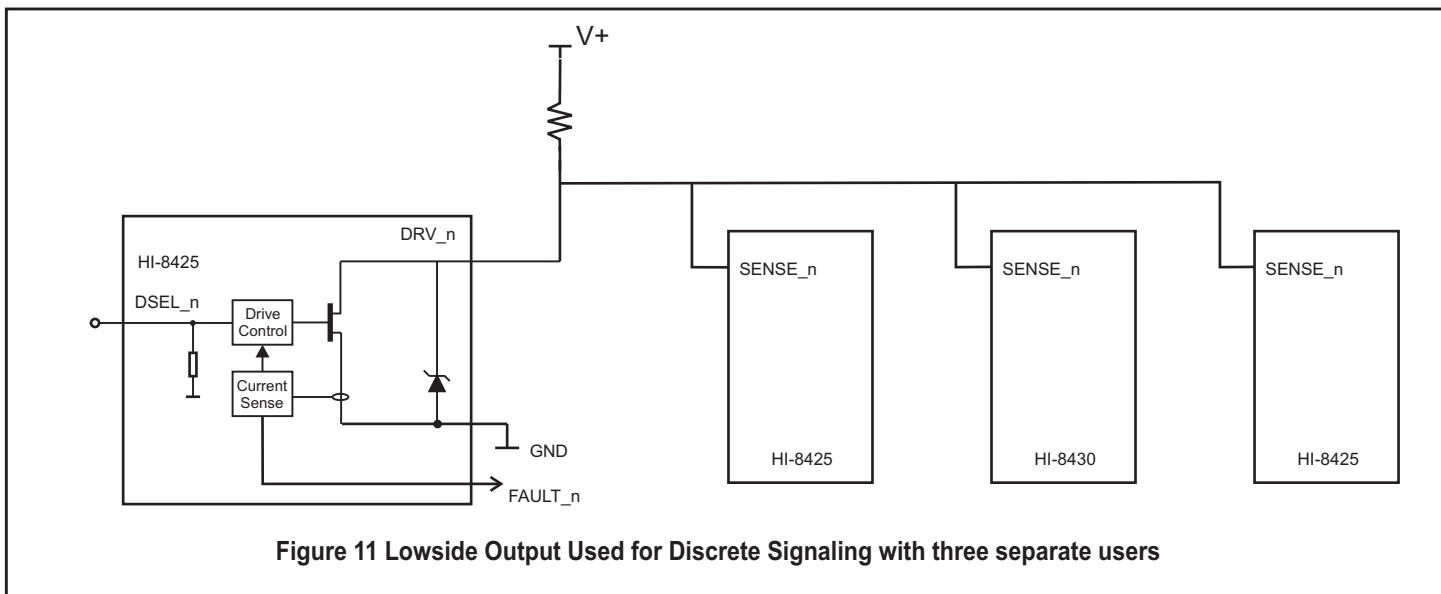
V+

DRV_n

HI-8425

DSEL_n

Drive Control

Current Sense

GND

FAULT_n

SENSE_n

HI-8425

SENSE_n

HI-8430

SENSE_n

HI-8425

**Figure 11 Lowside Output Used for Discrete Signaling with three separate users**